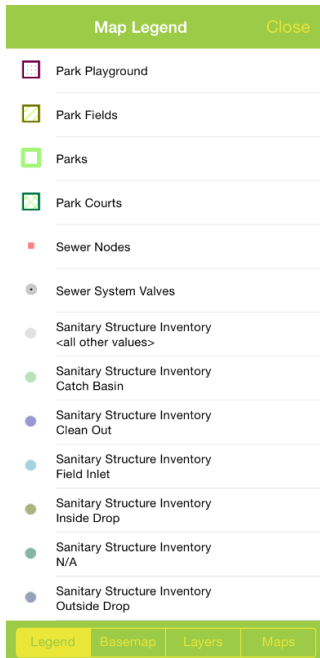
Map Legend Close

Park Playground

Park Fields

Parks

Park Courts

Sewer Nodes

Sewer System Valves

Sanitary Structure Inventory
<all other values>

Sanitary Structure Inventory
Catch Basin

Sanitary Structure Inventory
Clean Out

Sanitary Structure Inventory
Field Inlet

Sanitary Structure Inventory
Inside Drop

Sanitary Structure Inventory
N/A

Sanitary Structure Inventory
Outside Drop

Legend Basemap Layers Maps